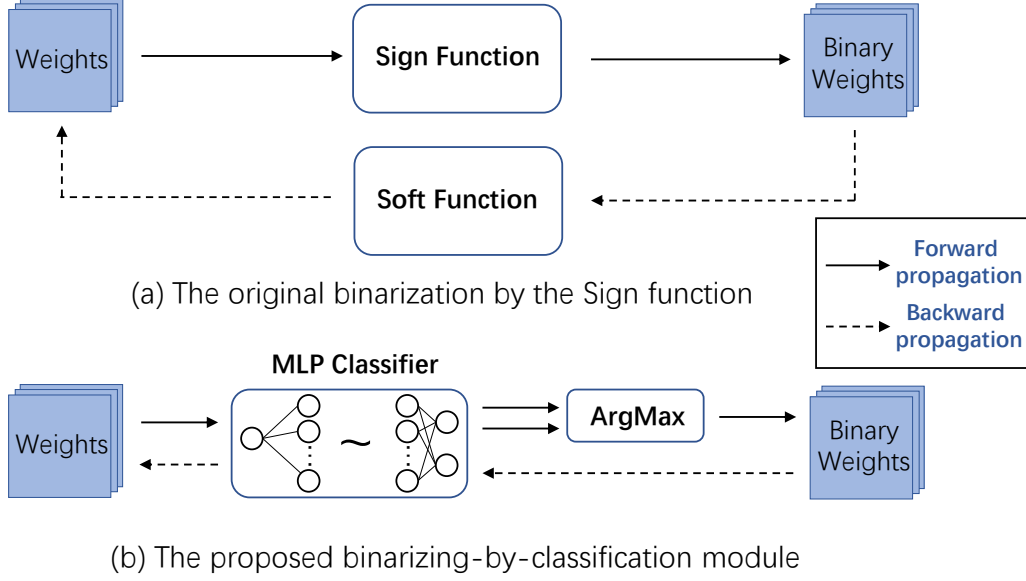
Weights

Sign Function

Binary Weights

Soft Function

Forward propagation

Backward propagation

(a) The original binarization by the Sign function

MLP Classifier

Weights

~

ArgMax

Binary Weights

(b) The proposed binarizing-by-classification module